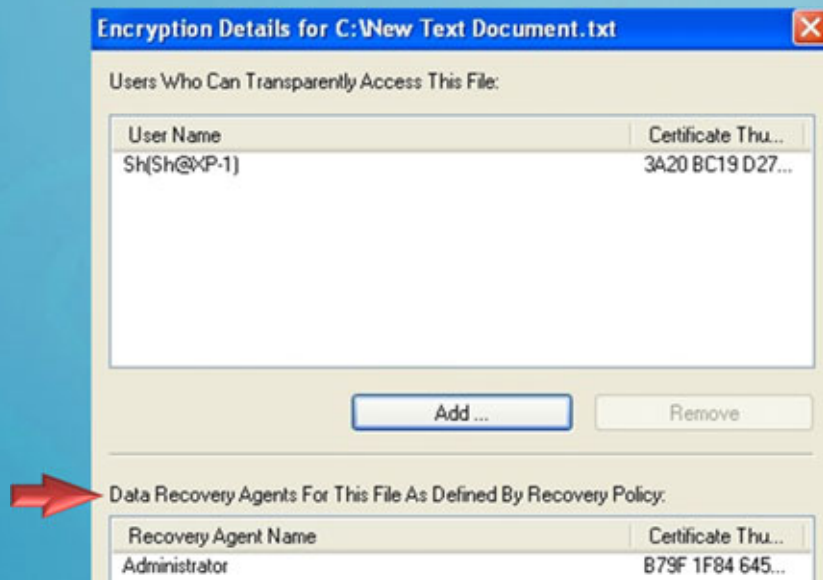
Encryption Details for C:\New Text Document.txt

Users Who Can Transparently Access This File:

| User Name | Certificate Thu... |
|---|---|
| Sh(Sh@XP-1) | 3A20 BC19 D27... |

Add ...

Remove

Data Recovery Agents For This File As Defined By Recovery Policy:

| Recovery Agent Name | Certificate Thu... |
|---|---|
| Administrator | B79F 1F84 645... |